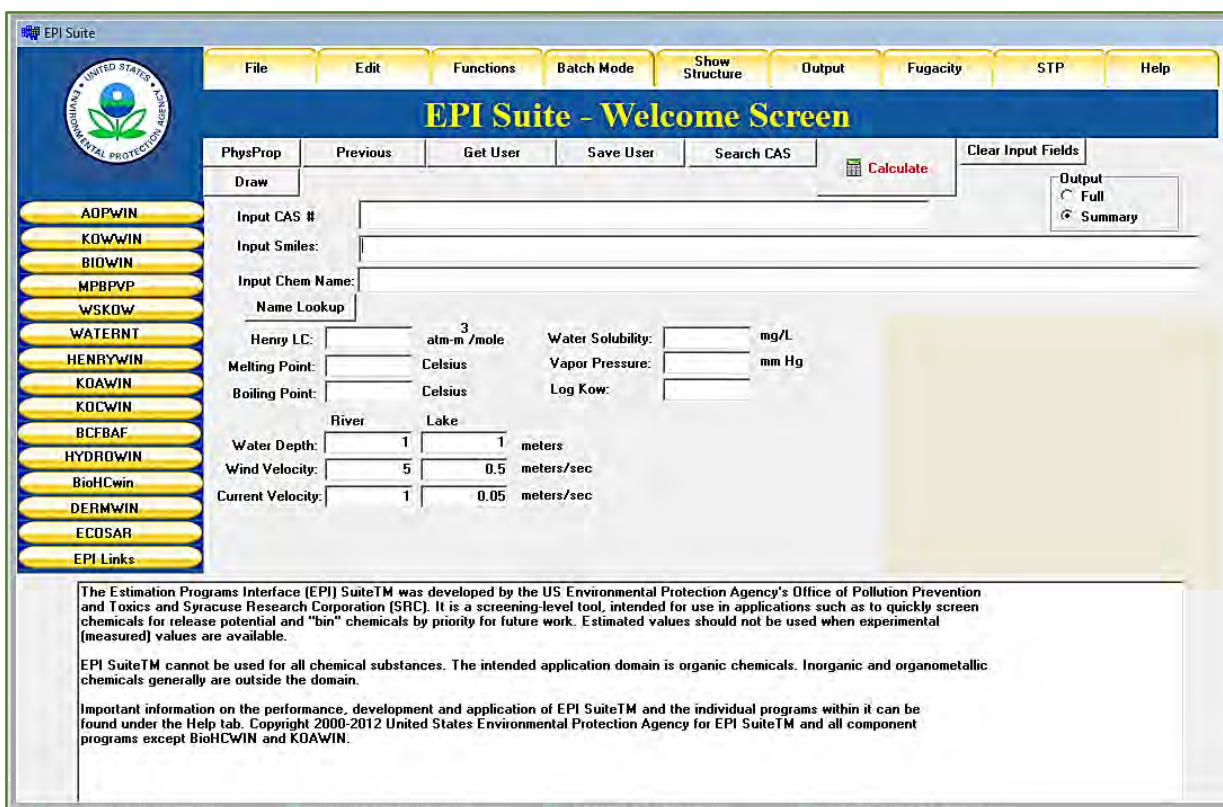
EPI Suite

UNITED STATES ENVIRONMENTAL PROTECTION AGENCY

File | Edit | Functions | Batch Mode | Show Structure | Output | Fugacity | STP | Help

EPI Suite - Welcome Screen

PhysProp | Previous | Get User | Save User | Search CAS | Calculate | Clear Input Fields

Draw

Output
Full
Summary

AOPWIN
KOWWIN
BIOWIN
MPBPVP
WSKOW
WATERNT
HENRYWIN
KOAWIN
KOCWIN
BCFBAF
HYDROWIN
BioHCwin
DERMWIN
ECOSAR
EPI Links

Input CAS #

Input Smiles:

Input Chem Name:

Name Lookup

Henry LC: atm-m$^3$/mole
Melting Point: Celsius
Boiling Point: Celsius

Water Solubility: mg/L
Vapor Pressure: mm Hg
Log Kow:

River Lake
Water Depth: 1 1 meters
Wind Velocity: 5 0.5 meters/sec
Current Velocity: 1 0.05 meters/sec

The Estimation Programs Interface (EPI) SuiteTM was developed by the US Environmental Protection Agency's Office of Pollution Prevention and Toxics and Syracuse Research Corporation (SRC). It is a screening-level tool, intended for use in applications such as to quickly screen chemicals for release potential and "bin" chemicals by priority for future work. Estimated values should not be used when experimental (measured) values are available.

EPI SuiteTM cannot be used for all chemical substances. The intended application domain is organic chemicals. Inorganic and organometallic chemicals generally are outside the domain.

Important information on the performance, development and application of EPI SuiteTM and the individual programs within it can be found under the Help tab. Copyright 2000-2012 United States Environmental Protection Agency for EPI SuiteTM and all component programs except BioHCWIN and KOAWIN.